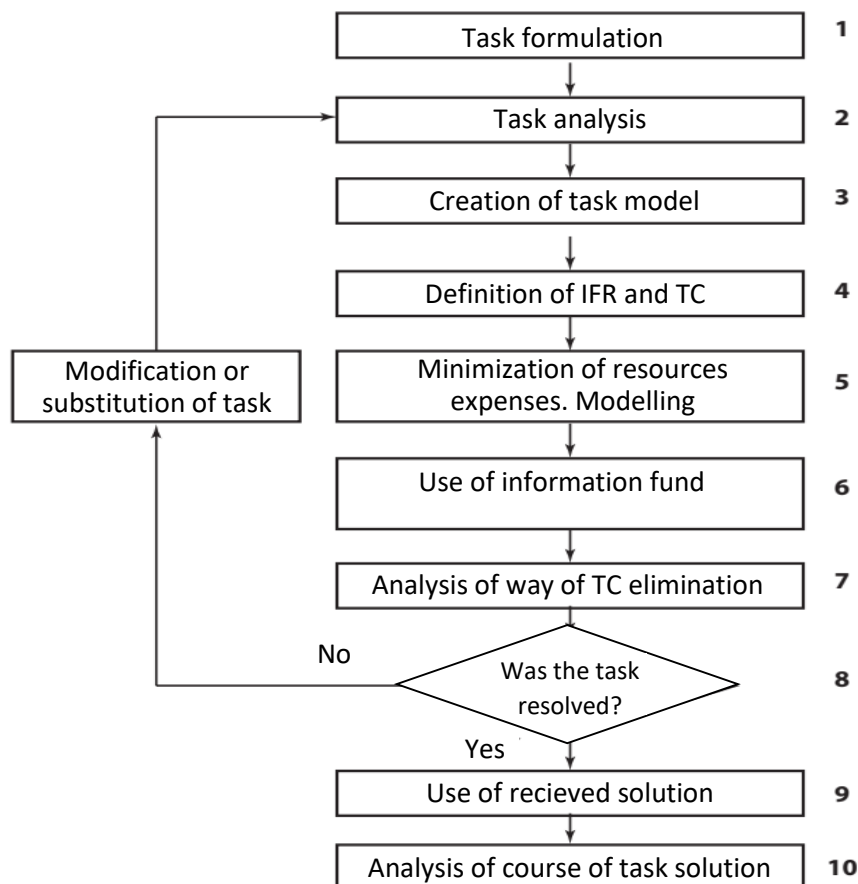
Task formulation 1

Task analysis 2

Creation of task model 3

Definition of IFR and TC 4

Modification or substitution of task

Minimization of resources expenses. Modelling 5

Use of information fund 6

Analysis of way of TC elimination 7

No

Was the task resolved? 8

Yes

Use of recieved solution 9

Analysis of course of task solution 10